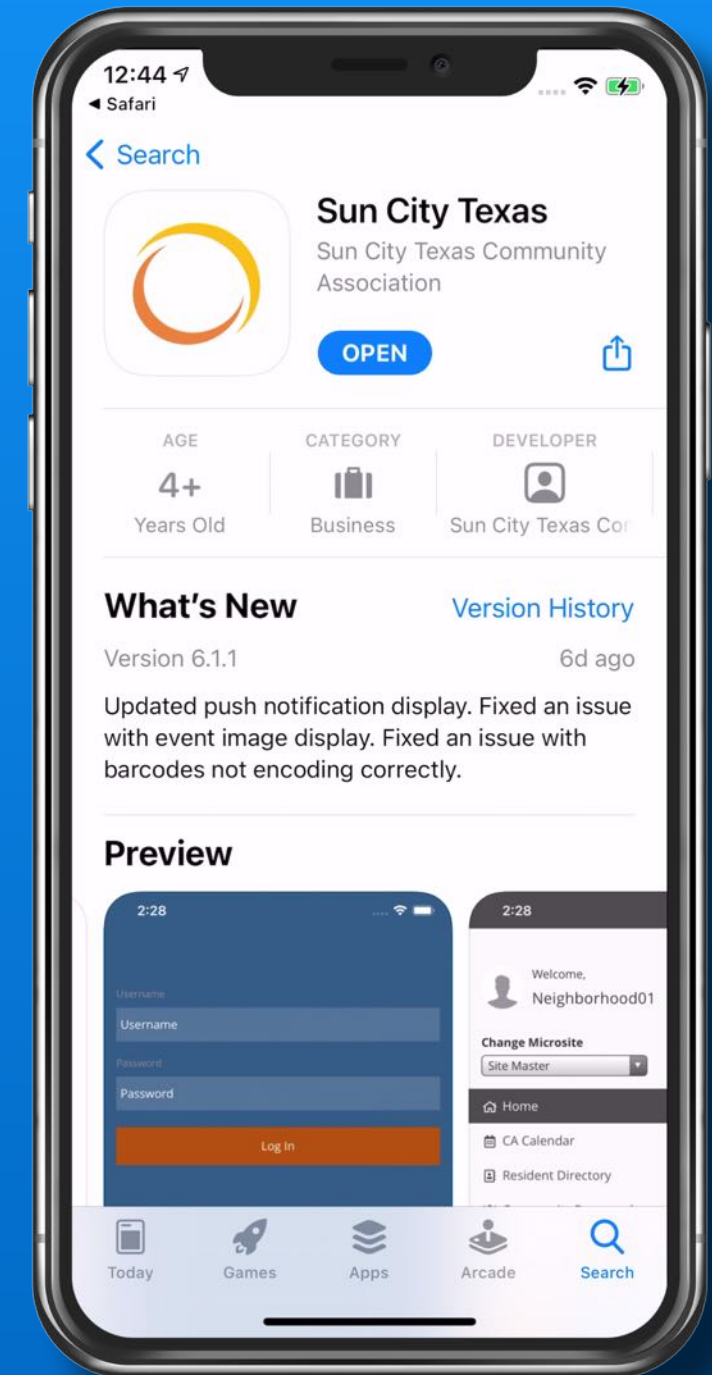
12:44
◂ Safari

< Search

Sun City Texas
Sun City Texas Community Association

OPEN

| AGE | CATEGORY | DEVELOPER |
|---|---|---|
| 4+ | | |
| Years Old | Business | Sun City Texas Co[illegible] |

What's New
Version History

Version 6.1.1
6d ago

Updated push notification display. Fixed an issue with event image display. Fixed an issue with barcodes not encoding correctly.

Preview

2:28

Username
Username
Password
Password
Log In

2:28

Welcome,
Neighborhood01

Change Microsite
Site Master

Home
CA Calendar
Resident Directory
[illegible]

Today
Games
Apps
Arcade
Search